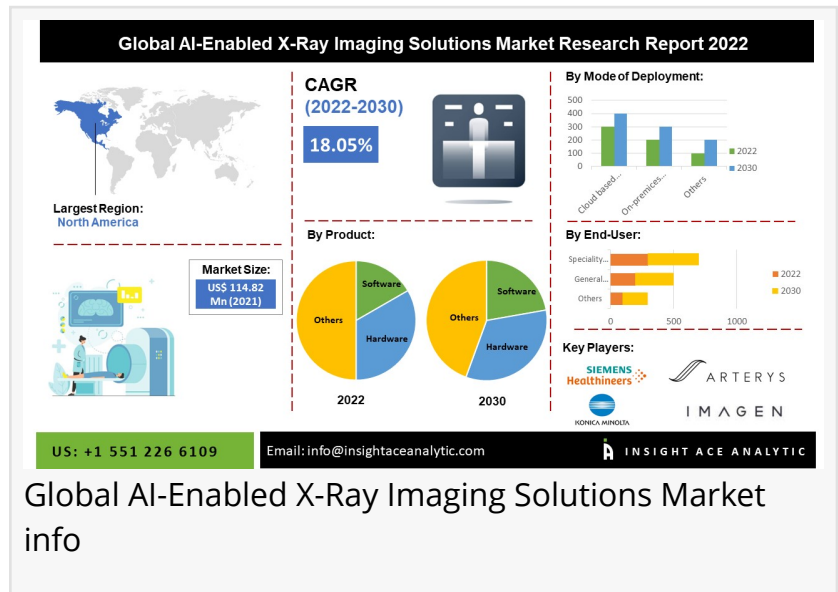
Global AI-Enabled X-Ray Imaging Solutions Market Research Report 2022

Largest Region:
North America

CAGR
(2022-2030)
18.05%

By Mode of Deployment:

| | 2022 | 2030 |
|---|---|---|
| Cloud based... | | |
| On-premices... | | |
| Others | | |

500
400
300
200
100
0

2022
2030

Market Size:
US$ 114.82 Mn (2021)

By Product:

Software
Others
Hardware
2022

Software
Others
Hardware
2030

By End-User:

Speciality...
General...
Others
0
500
1000
2022
2030

Key Players:

SIEMENS Healthineers
ARTERYS
KONICA MINOLTA
IMAGEN

US: +1 551 226 6109
Email: info@insightaceanalytic.com
INSIGHT ACE ANALYTIC

Global AI-Enabled X-Ray Imaging Solutions Market info